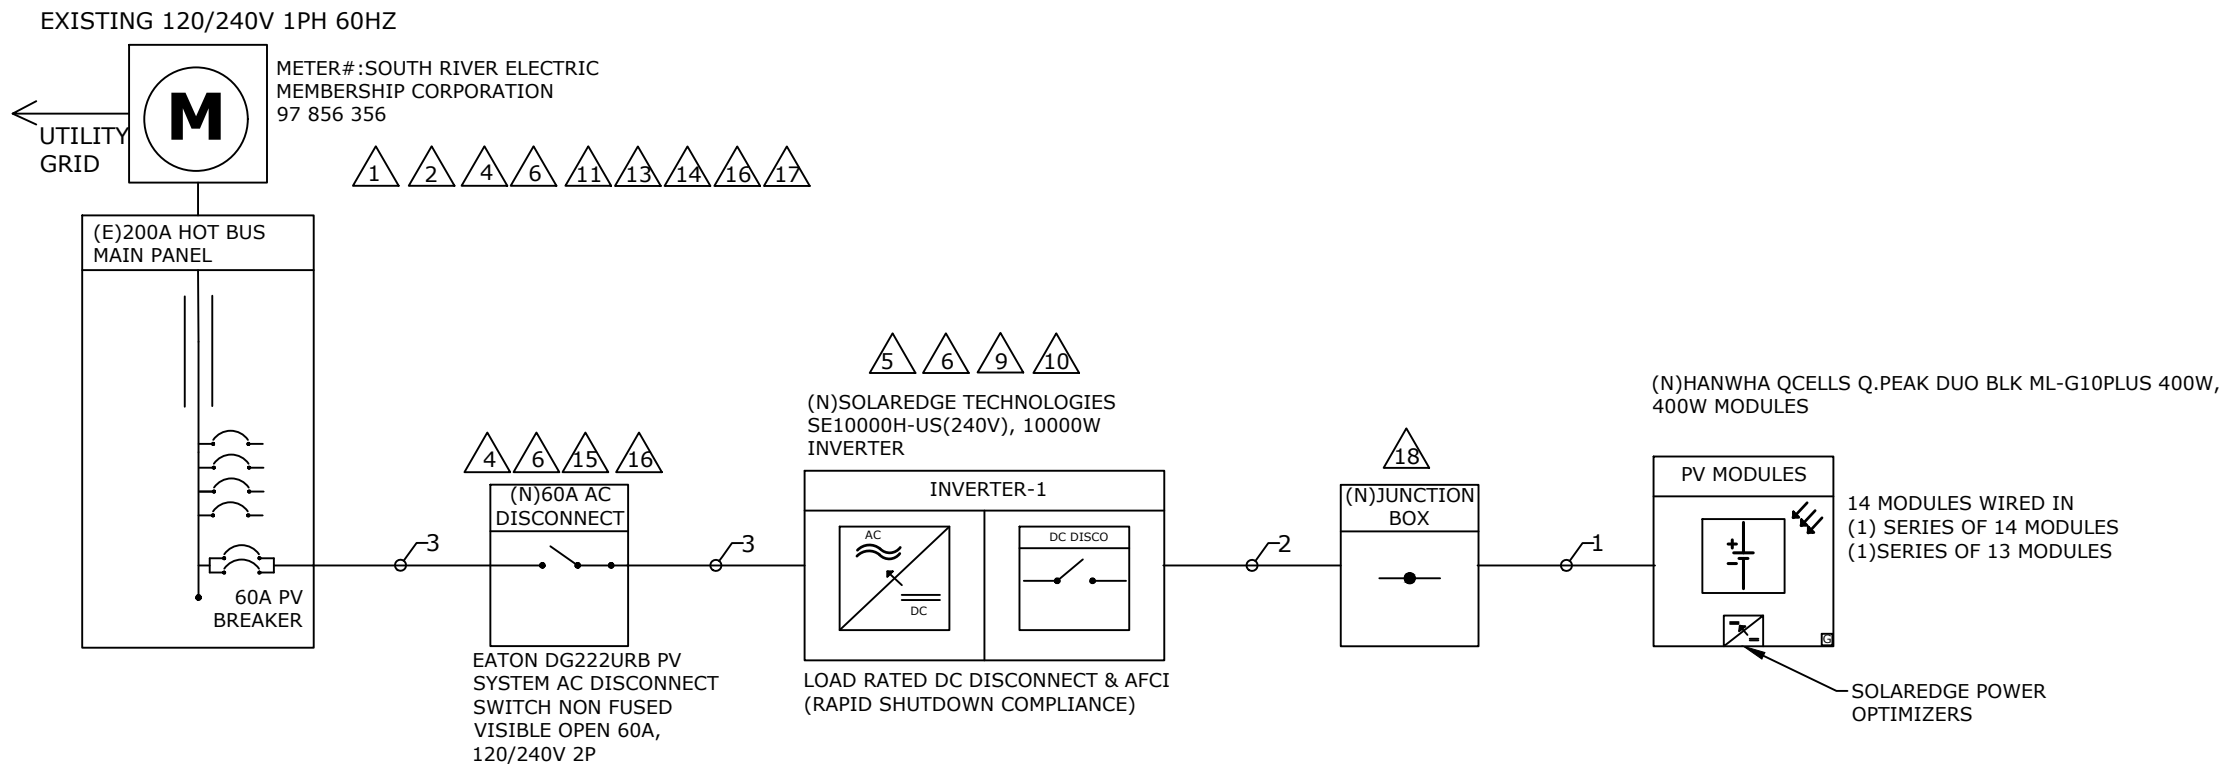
EXISTING 120/240V 1PH 60HZ

M

METER#:SOUTH RIVER ELECTRIC MEMBERSHIP CORPORATION 97 856 356

UTILITY GRID

1 2 4 6 11 13 14 16 17

(E)200A HOT BUS MAIN PANEL

60A PV BREAKER

3

4 6 15 16

(N)60A AC DISCONNECT

EATON DG222URB PV SYSTEM AC DISCONNECT SWITCH NON FUSED VISIBLE OPEN 60A, 120/240V 2P

3

5 6 9 10

(N)SOLAREDGE TECHNOLOGIES SE10000H-US(240V), 10000W INVERTER

INVERTER-1

AC

DC

DC DISCO

LOAD RATED DC DISCONNECT & AFCI (RAPID SHUTDOWN COMPLIANCE)

2

18

(N)JUNCTION BOX

1

(N)HANWHA QCELLS Q.PEAK DUO BLK ML-G10PLUS 400W, 400W MODULES

PV MODULES

14 MODULES WIRED IN (1) SERIES OF 14 MODULES (1)SERIES OF 13 MODULES

G

SOLAREDGE POWER OPTIMIZERS